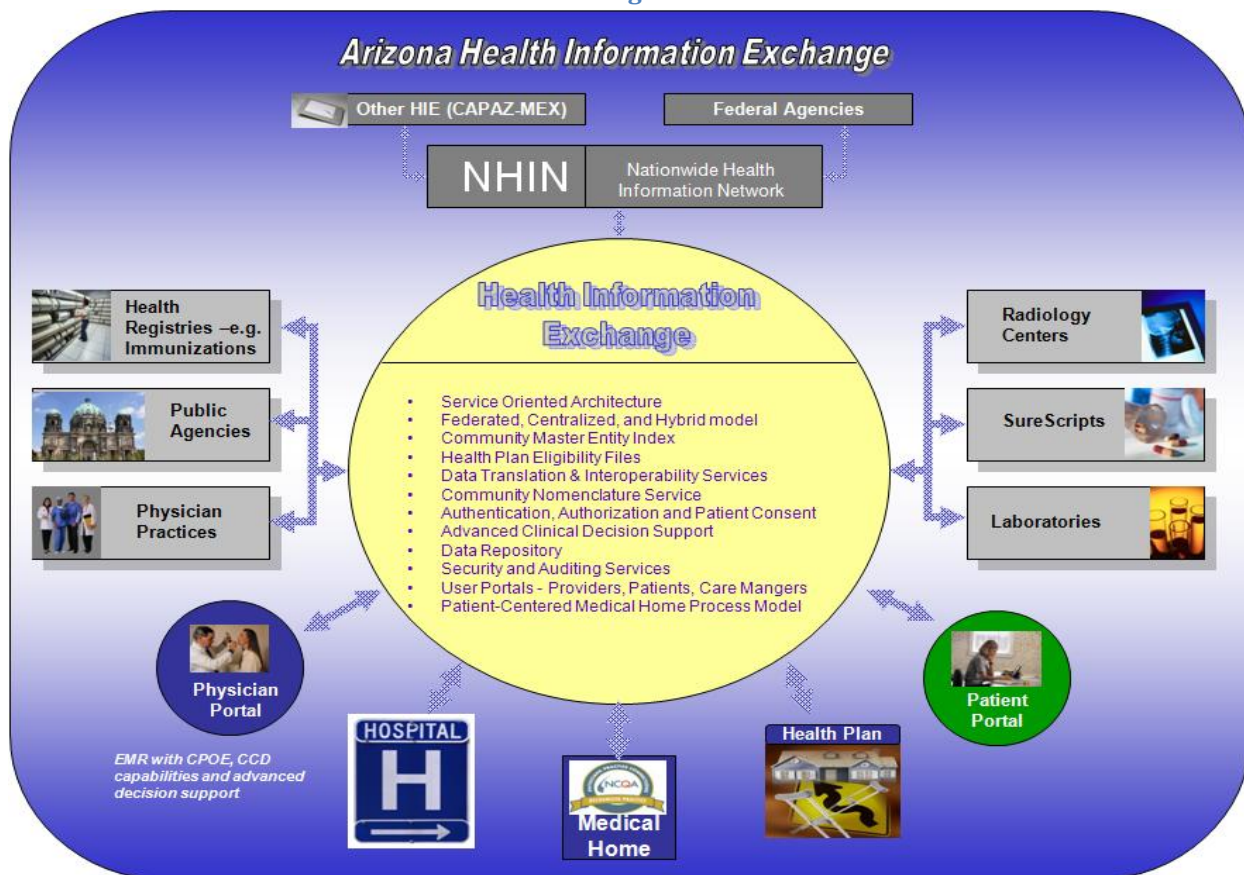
Arizona Health Information Exchange

Other HIE (CAPAZ-MEX)

Federal Agencies

NHIN

Nationwide Health Information Network

Health Information Exchange

- Service Oriented Architecture
- Federated, Centralized, and Hybrid model
- Community Master Entity Index
- Health Plan Eligibility Files
- Data Translation & Interoperability Services
- Community Nomenclature Service
- Authentication, Authorization and Patient Consent
- Advanced Clinical Decision Support
- Data Repository
- Security and Auditing Services
- User Portals - Providers, Patients, Care Mangers
- Patient-Centered Medical Home Process Model

Health Registries –e.g. Immunizations

Public Agencies

Physician Practices

Radiology Centers

SureScripts

Laboratories

Physician Portal

EMR with CPOE, CCD capabilities and advanced decision support

HOSPITAL

H

NCQA

Medical Home

Health Plan

Patient Portal